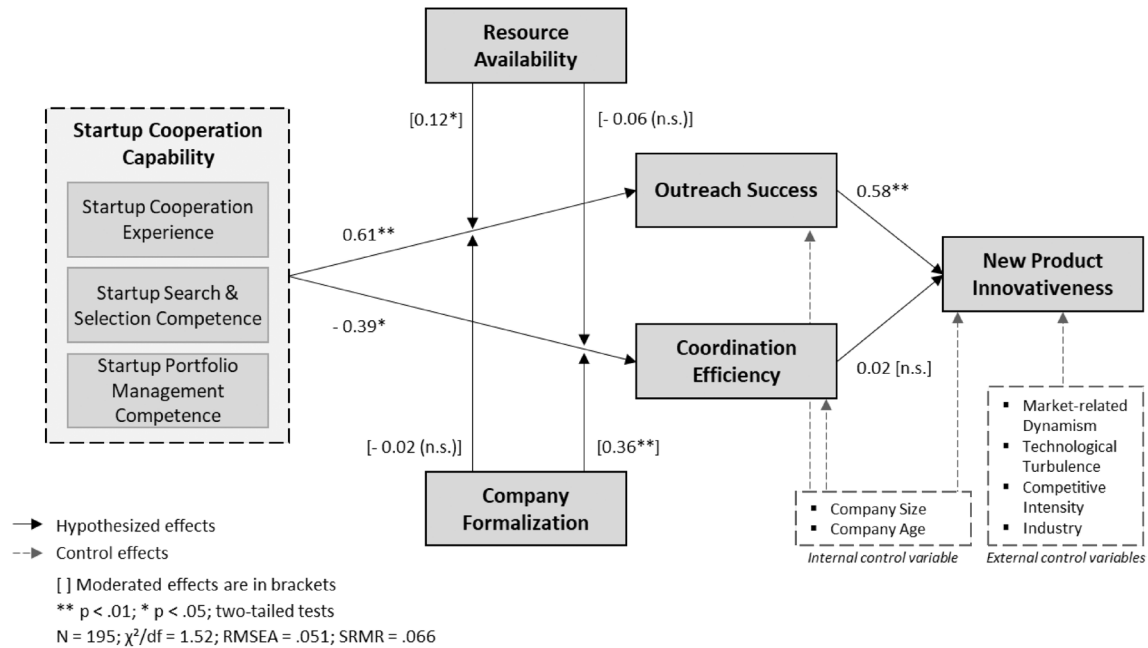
Startup Cooperation Capability

Startup Cooperation Experience

Startup Search & Selection Competence

Startup Portfolio Management Competence

Resource Availability

[0.12*]

[- 0.06 (n.s.)]

0.61**

- 0.39*

Outreach Success

Coordination Efficiency

0.58**

0.02 [n.s.]

New Product Innovativeness

[- 0.02 (n.s.)]

[0.36**]

Company Formalization

▪ Company Size
▪ Company Age

Internal control variable

▪ Market-related Dynamism
▪ Technological Turbulence
▪ Competitive Intensity
▪ Industry

External control variables

Hypothesized effects

Control effects

[ ] Moderated effects are in brackets

** p < .01; * p < .05; two-tailed tests

N = 195; $\chi^2$/df = 1.52; RMSEA = .051; SRMR = .066